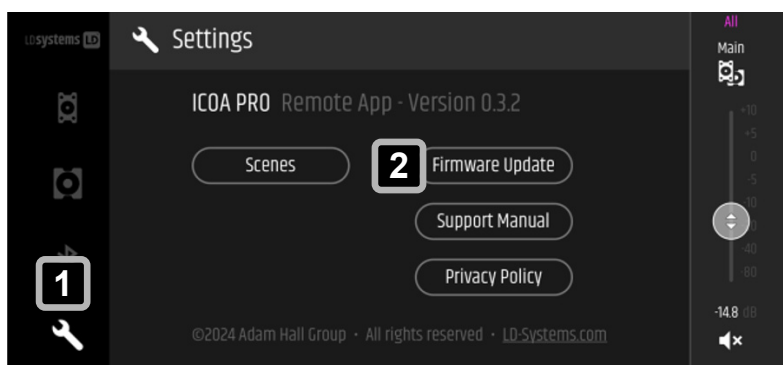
LDsystems LD

Settings

ICOA PRO Remote App - Version 0.3.2

Scenes

2 Firmware Update

Support Manual

Privacy Policy

1

©2024 Adam Hall Group · All rights reserved · LD-Systems.com

All
Main

+10
+5
0
-5
-10
-20
-40
-80

-14.8 dB